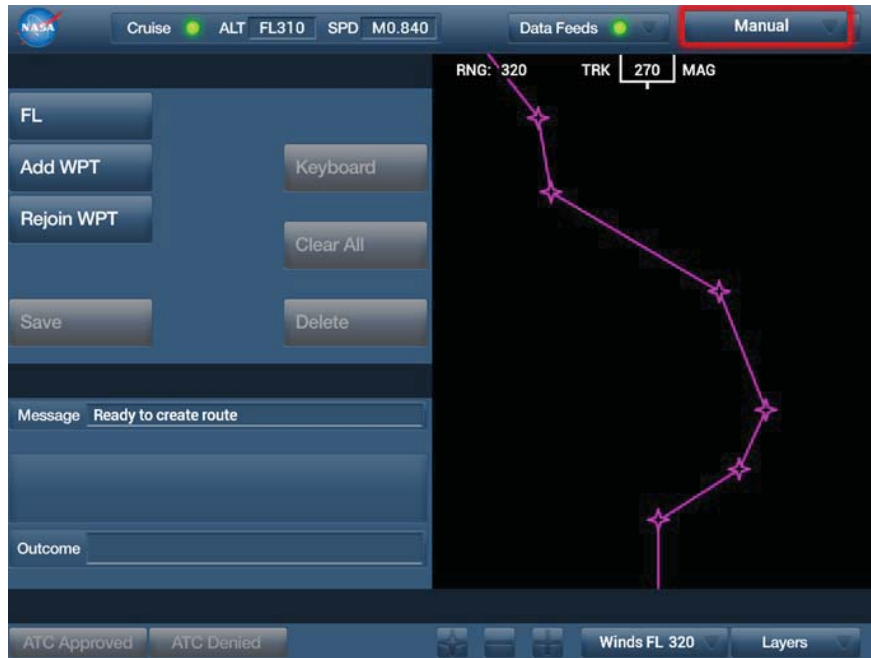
NASA Cruise ALT FL310 SPD M0.840 Data Feeds Manual

RNG: 320 TRK 270 MAG

FL

Add WPT

Keyboard

Rejoin WPT

Clear All

Save

Delete

Message Ready to create route

Outcome

ATC Approved ATC Denied Winds FL 320 Layers